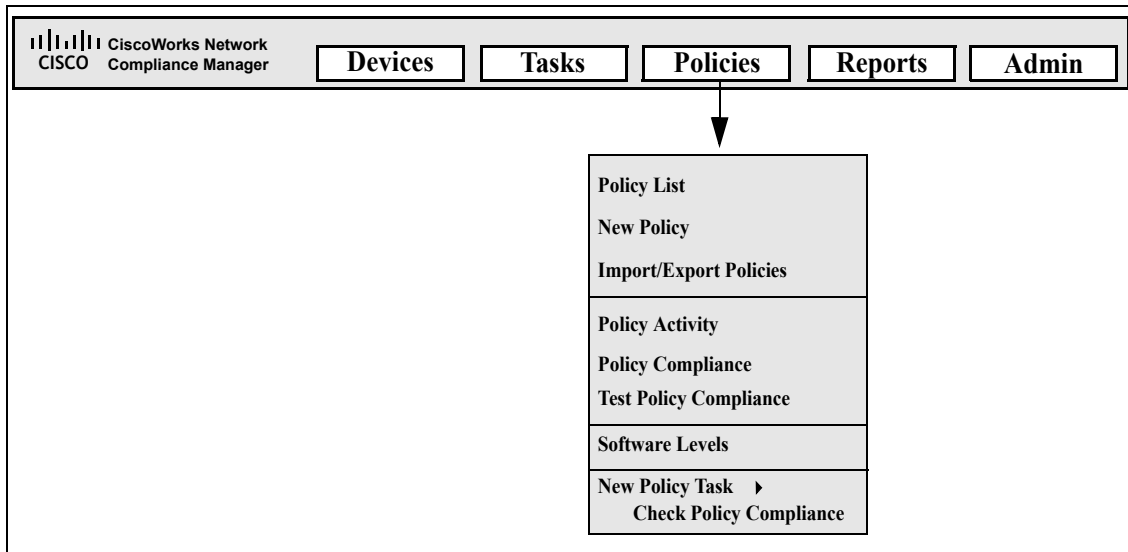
CISCO CiscoWorks Network Compliance Manager

Devices Tasks Policies Reports Admin

Policy List
New Policy
Import/Export Policies

Policy Activity
Policy Compliance
Test Policy Compliance

Software Levels

New Policy Task
Check Policy Compliance